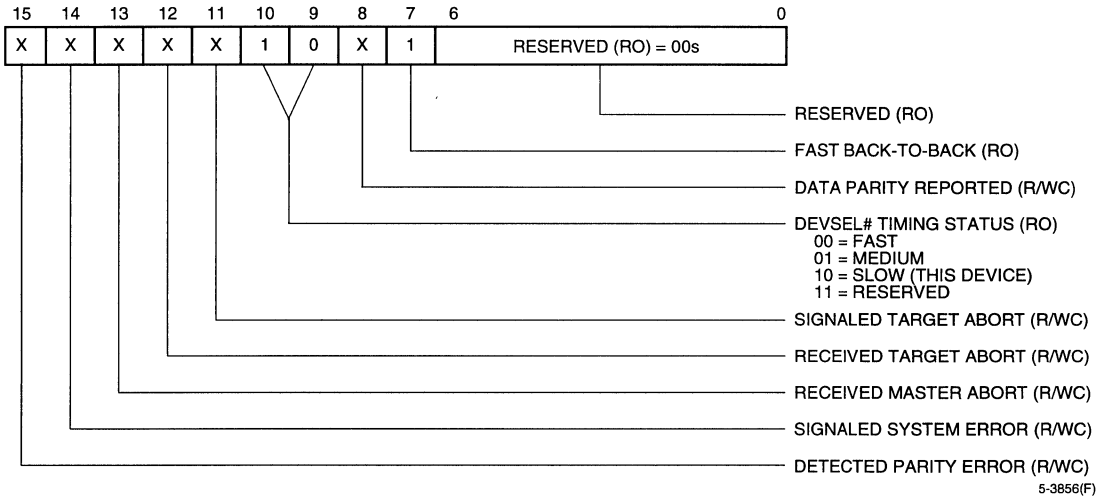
| 15 | 14 | 13 | 12 | 11 | 10 | 9 | 8 | 7 | 6 0 |
|---|---|---|---|---|---|---|---|---|---|
| X | X | X | X | X | 1 | 0 | X | 1 | RESERVED (RO) = 00s |

RESERVED (RO)

FAST BACK-TO-BACK (RO)

DATA PARITY REPORTED (R/WC)

DEVSEL# TIMING STATUS (RO)
00 = FAST
01 = MEDIUM
10 = SLOW (THIS DEVICE)
11 = RESERVED

SIGNALED TARGET ABORT (R/WC)

RECEIVED TARGET ABORT (R/WC)

RECEIVED MASTER ABORT (R/WC)

SIGNALED SYSTEM ERROR (R/WC)

DETECTED PARITY ERROR (R/WC)

5-3856(F)